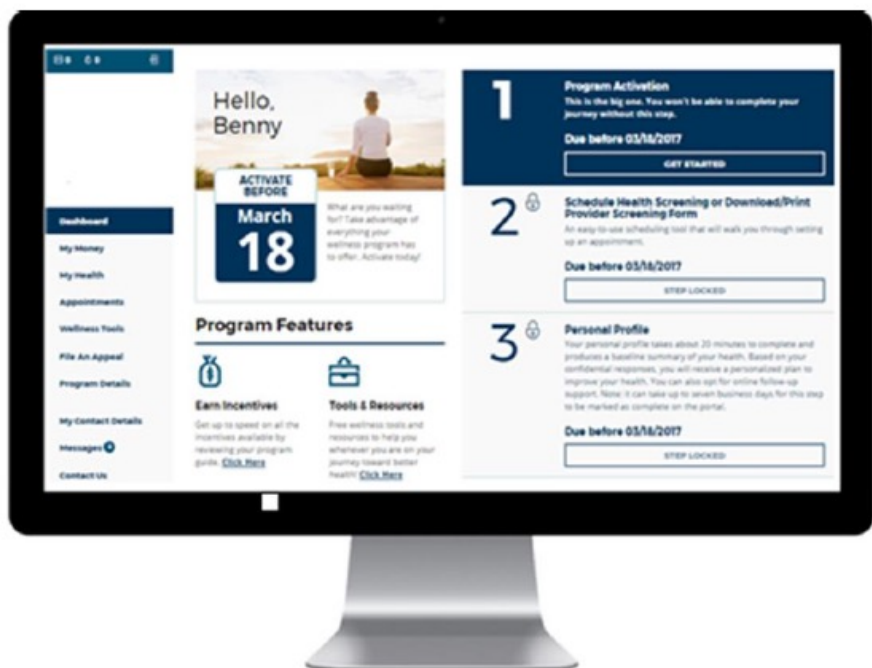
Dashboard
My Money
My Health
Appointments
Wellness Tools
File An Appeal
Program Details
My Contact Details
Messages
Contact Us

Hello, Benny

ACTIVATE BEFORE
March
18

What are you waiting for? Take advantage of everything your wellness program has to offer. Activate today!

Program Features

Earn Incentives
Get up to speed on all the incentives available by reviewing your program guide. Click Here

Tools & Resources
Free wellness tools and resources to help you wherever you are on your journey toward better health! Click Here

1
Program Activation
This is the big one. You won't be able to complete your journey without this step.
Due before 03/16/2017
GET STARTED

2
Schedule Health Screening or Download/Print Provider Screening Form
An easy-to-use scheduling tool that will walk you through setting up an appointment.
Due before 03/16/2017
STEP LOCKED

3
Personal Profile
Your personal profile takes about 20 minutes to complete and produces a baseline summary of your health. Based on your confidential responses, you will receive a personalized plan to improve your health. You can also opt for online follow-up support. Note: it can take up to seven business days for this step to be marked as complete on the portal.
Due before 03/16/2017
STEP LOCKED